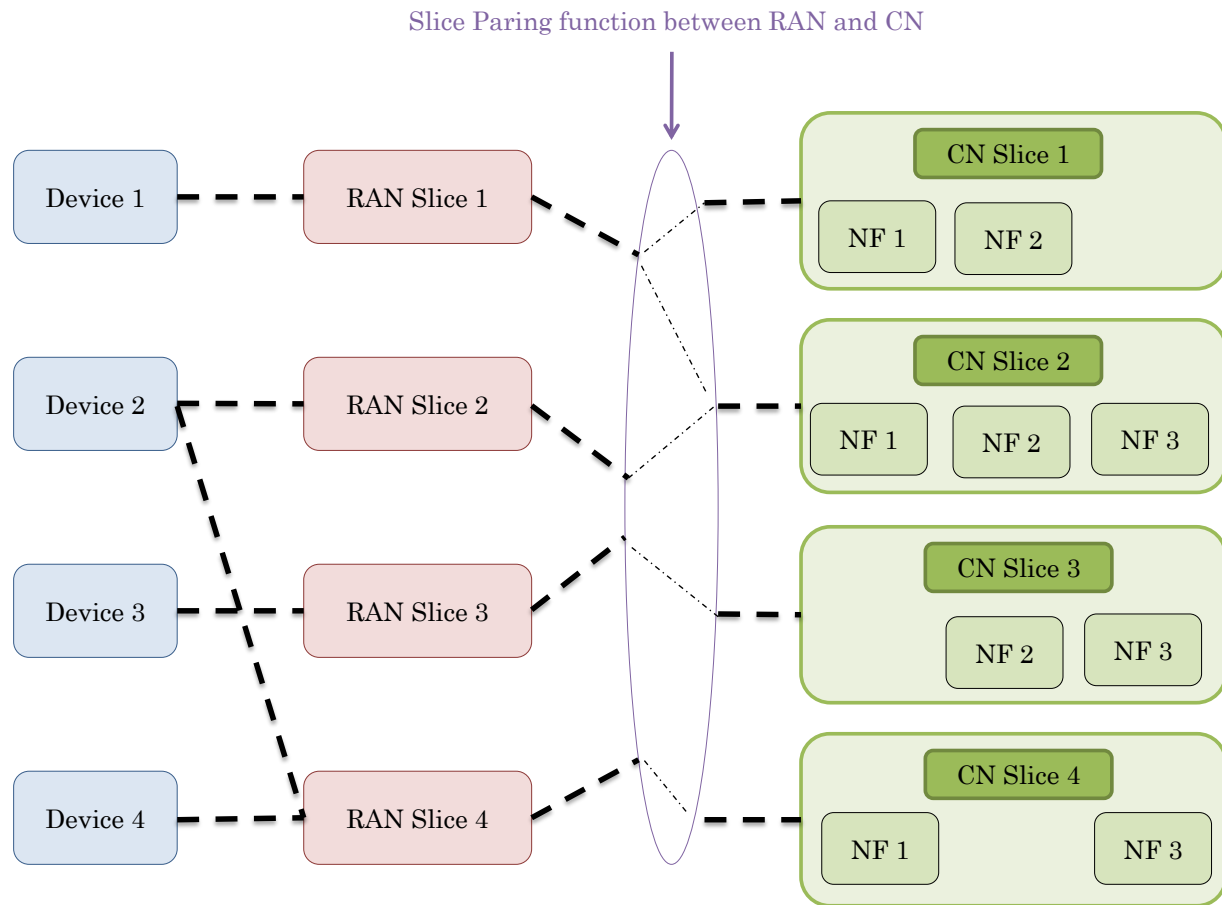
Slice Paring function between RAN and CN

Device 1

RAN Slice 1

CN Slice 1

NF 1

NF 2

Device 2

RAN Slice 2

CN Slice 2

NF 1

NF 2

NF 3

Device 3

RAN Slice 3

CN Slice 3

NF 2

NF 3

Device 4

RAN Slice 4

CN Slice 4

NF 1

NF 3